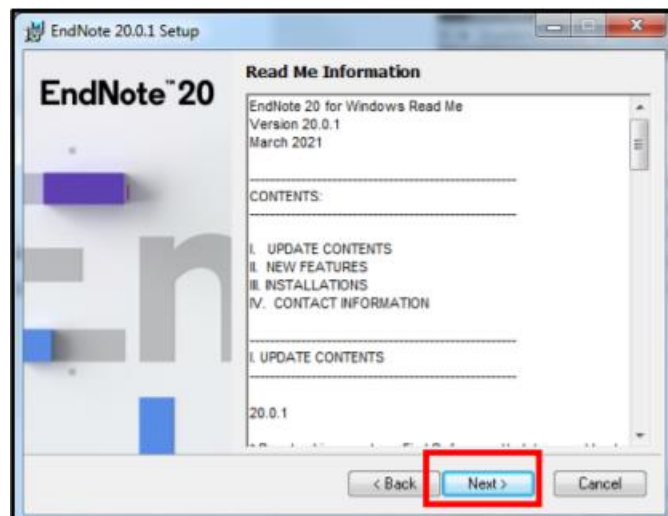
EndNote 20.0.1 Setup

EndNote™ 20

Read Me Information

EndNote 20 for Windows Read Me
Version 20.0.1
March 2021

CONTENTS:

I. UPDATE CONTENTS
II. NEW FEATURES
III. INSTALLATIONS
IV. CONTACT INFORMATION

I. UPDATE CONTENTS

20.0.1

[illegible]

< Back
Next >
Cancel